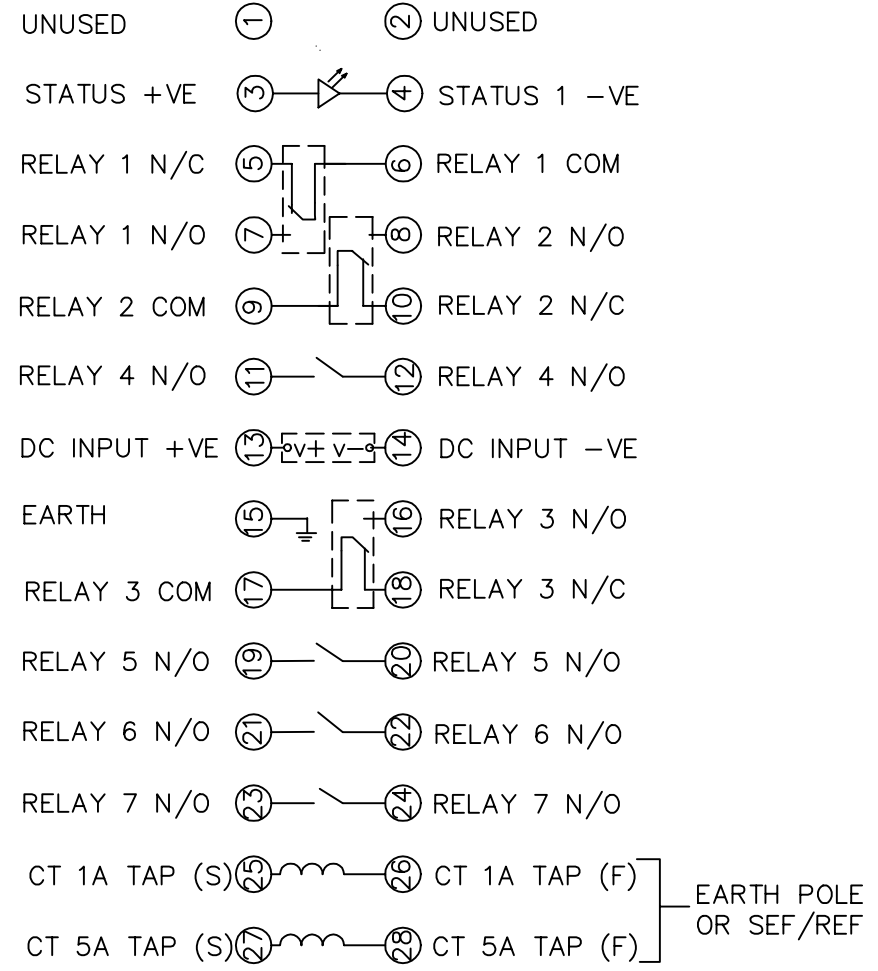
UNUSED ① ② UNUSED

STATUS +VE ③ ④ STATUS 1 –VE

RELAY 1 N/C ⑤ ⑥ RELAY 1 COM

RELAY 1 N/O ⑦ ⑧ RELAY 2 N/O

RELAY 2 COM ⑨ ⑩ RELAY 2 N/C

RELAY 4 N/O ⑪ ⑫ RELAY 4 N/O

DC INPUT +VE ⑬ V+ V– ⑭ DC INPUT –VE

EARTH ⑮ ⑯ RELAY 3 N/O

RELAY 3 COM ⑰ ⑱ RELAY 3 N/C

RELAY 5 N/O ⑲ ⑳ RELAY 5 N/O

RELAY 6 N/O ㉑ ㉒ RELAY 6 N/O

RELAY 7 N/O ㉓ ㉔ RELAY 7 N/O

CT 1A TAP (S) ㉕ ㉖ CT 1A TAP (F)

CT 5A TAP (S) ㉗ ㉘ CT 5A TAP (F)

EARTH POLE OR SEF/REF